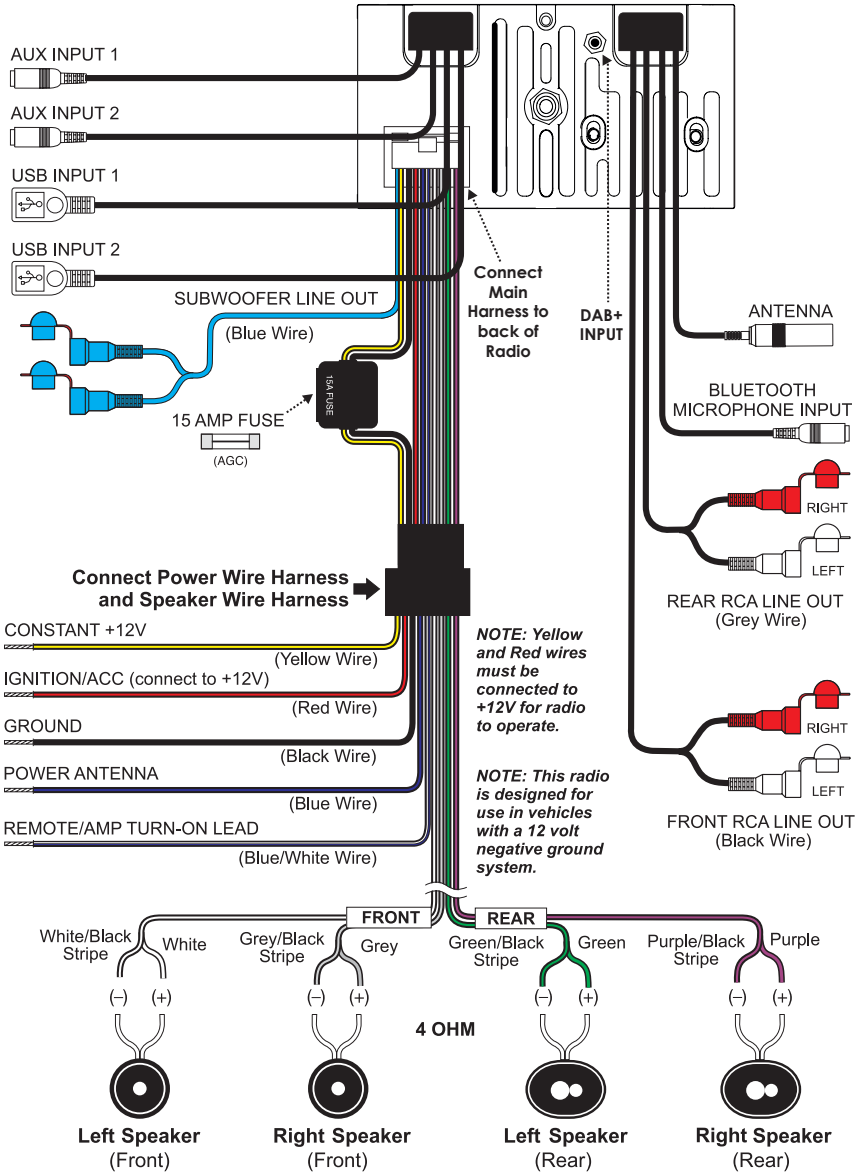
AUX INPUT 1

AUX INPUT 2

USB INPUT 1

USB INPUT 2

SUBWOOFER LINE OUT
(Blue Wire)

15A FUSE

15 AMP FUSE
(AGC)

Connect Main Harness to back of Radio

DAB+ INPUT

ANTENNA

BLUETOOTH MICROPHONE INPUT

RIGHT
LEFT
REAR RCA LINE OUT
(Grey Wire)

RIGHT
LEFT
FRONT RCA LINE OUT
(Black Wire)

Connect Power Wire Harness and Speaker Wire Harness

CONSTANT +12V
(Yellow Wire)

IGNITION/ACC (connect to +12V)
(Red Wire)

GROUND
(Black Wire)

POWER ANTENNA
(Blue Wire)

REMOTE/AMP TURN-ON LEAD
(Blue/White Wire)

NOTE: Yellow and Red wires must be connected to +12V for radio to operate.

NOTE: This radio is designed for use in vehicles with a 12 volt negative ground system.

FRONT
REAR

White/Black Stripe
White
Grey/Black Stripe
Grey
Green/Black Stripe
Green
Purple/Black Stripe
Purple

(–) (+)
(–) (+)
(–) (+)
(–) (+)

4 OHM

Left Speaker
(Front)

Right Speaker
(Front)

Left Speaker
(Rear)

Right Speaker
(Rear)